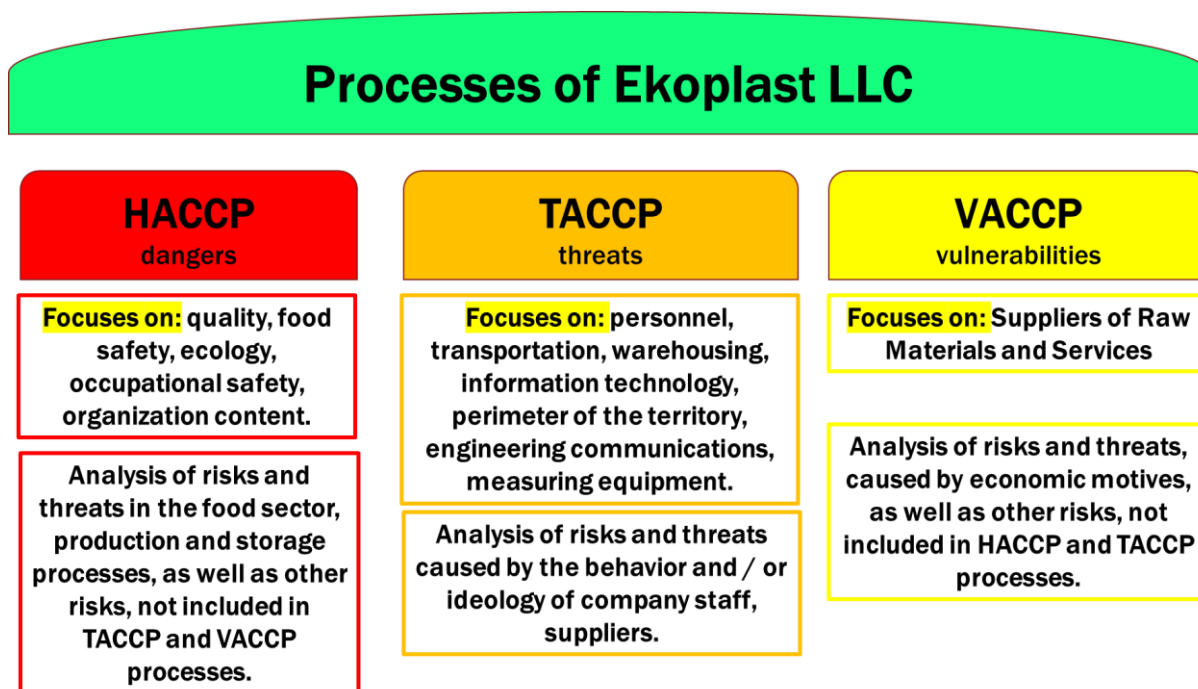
Processes of Ekoplast LLC

HACCP
dangers

Focuses on: quality, food safety, ecology, occupational safety, organization content.

Analysis of risks and threats in the food sector, production and storage processes, as well as other risks, not included in TACCP and VACCP processes.

TACCP
threats

Focuses on: personnel, transportation, warehousing, information technology, perimeter of the territory, engineering communications, measuring equipment.

Analysis of risks and threats caused by the behavior and / or ideology of company staff, suppliers.

VACCP
vulnerabilities

Focuses on: Suppliers of Raw Materials and Services

Analysis of risks and threats, caused by economic motives, as well as other risks, not included in HACCP and TACCP processes.